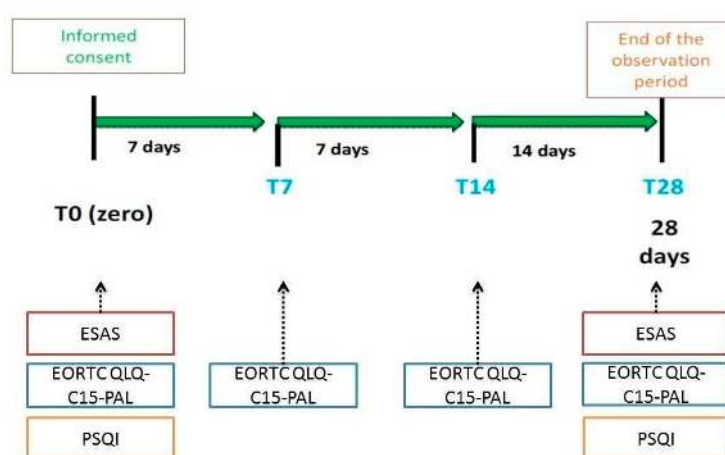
Informed consent

End of the observation period

7 days

7 days

14 days

T7

T14

T28

T0 (zero)

28 days

ESAS

EORTC QLQ-C15-PAL

PSQI

EORTC QLQ-C15-PAL

EORTC QLQ-C15-PAL

ESAS

EORTC QLQ-C15-PAL

PSQI